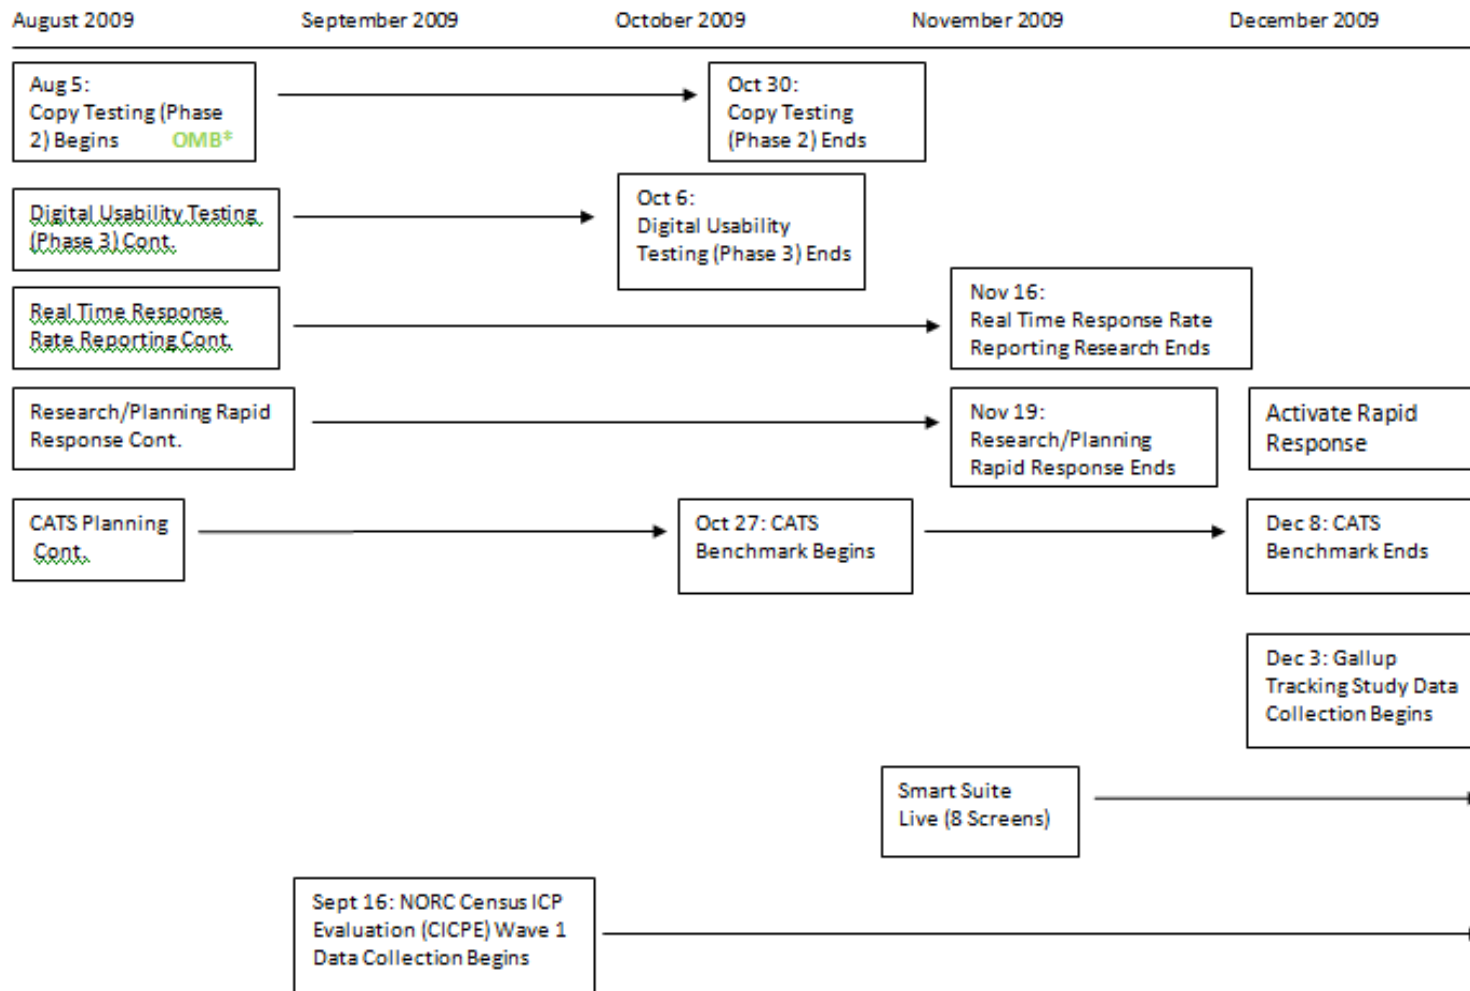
August 2009

September 2009

October 2009

November 2009

December 2009

Aug 5:
Copy Testing (Phase 2) Begins OMB*

Oct 30:
Copy Testing (Phase 2) Ends

Digital Usability Testing (Phase 3) Cont.

Oct 6:
Digital Usability Testing (Phase 3) Ends

Real Time Response Rate Reporting Cont.

Nov 16:
Real Time Response Rate Reporting Research Ends

Research/Planning Rapid Response Cont.

Nov 19:
Research/Planning Rapid Response Ends

Activate Rapid Response

CATS Planning Cont.

Oct 27: CATS Benchmark Begins

Dec 8: CATS Benchmark Ends

Dec 3: Gallup Tracking Study Data Collection Begins

Smart Suite Live (8 Screens)

Sept 16: NORC Census ICP Evaluation (CICPE) Wave 1 Data Collection Begins